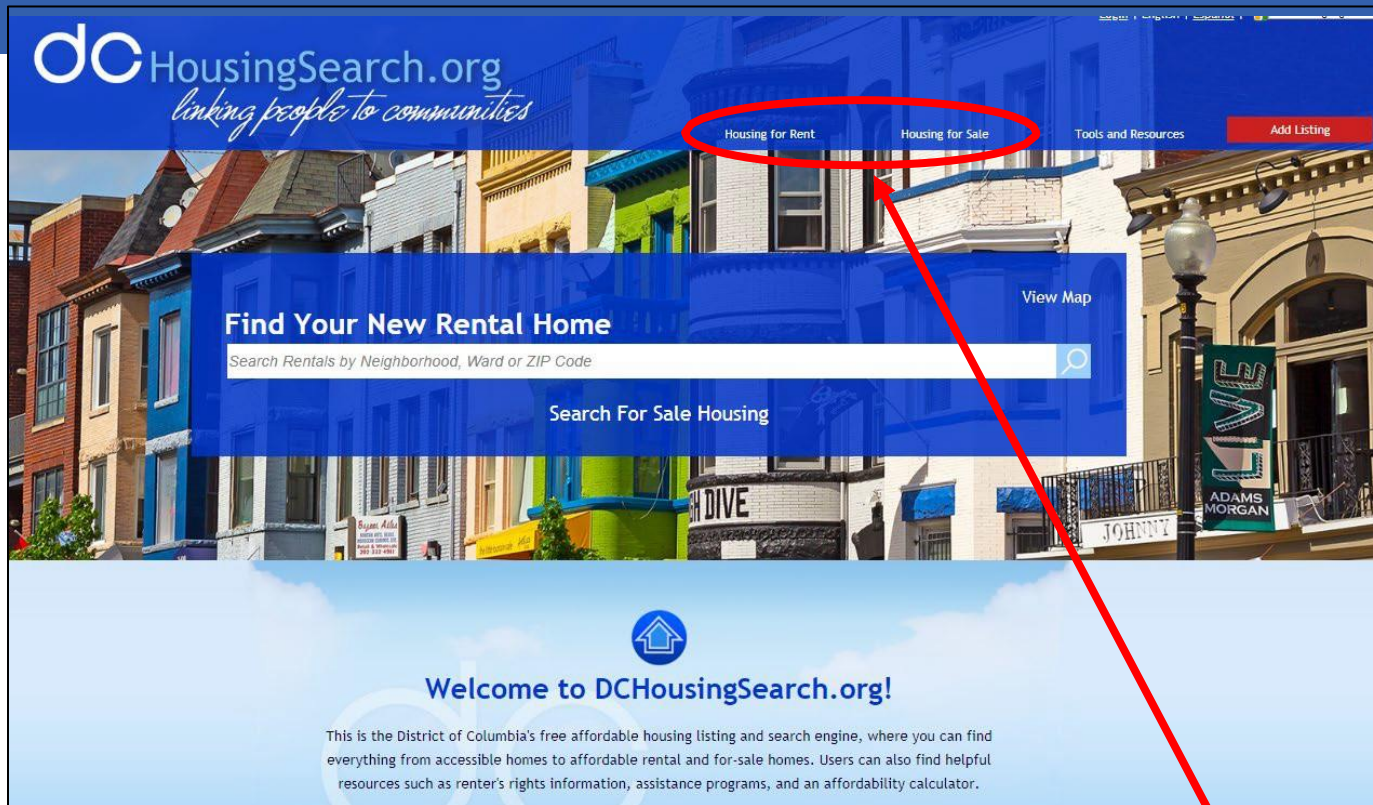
Login | English | Español |

dcHousingSearch.org
linking people to communities

Housing for Rent
Housing for Sale
Tools and Resources
Add Listing

View Map

Find Your New Rental Home

Search Rentals by Neighborhood, Ward or ZIP Code

Search For Sale Housing

DIVE

LIVE
ADAMS MORGAN

JOHNNY

Welcome to DCHousingSearch.org!

This is the District of Columbia's free affordable housing listing and search engine, where you can find everything from accessible homes to affordable rental and for-sale homes. Users can also find helpful resources such as renter's rights information, assistance programs, and an affordability calculator.